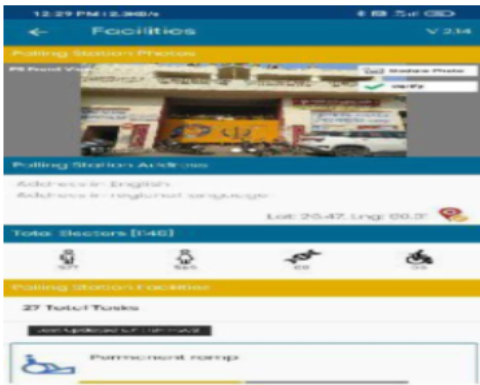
12:29 PM | 2.3KB/s

←

Facilities

V 2.34

Polling Station Photos

PS Front View

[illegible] Photo

Verify

Polling Station Address

Address in English

Address in regional language

Lat: 25.47, Lng: 80.3

Total Electors [1046]

507

535

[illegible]

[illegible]

Polling Station Facilities

27 Total Tasks

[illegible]

Permanent ramp